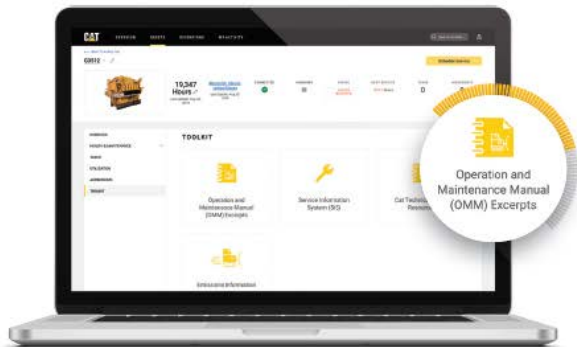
CAT

G3512

10,347 Hours

TOOLKIT

Operation and Maintenance Manual (OMM) Excerpts

Service Information System (SIS)

Cat Technical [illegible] Resou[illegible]

Emissions Information

Operation and Maintenance Manual (OMM) Excerpts